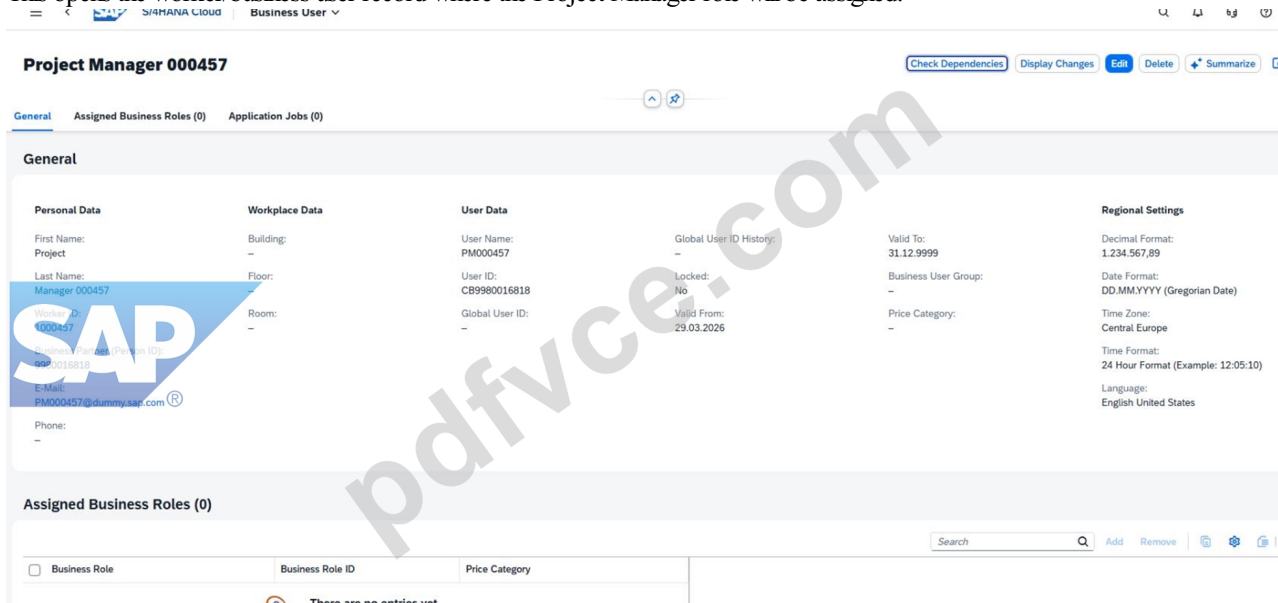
This opens the worker/business user record where the Project Manager role will be assigned.

S/4HANA Cloud | Business User ∨

Project Manager 000457

Check Dependencies | Display Changes | Edit | Delete | Summarize

General | Assigned Business Roles (0) | Application Jobs (0)

General

Personal Data

First Name:
Project

Last Name:
Manager 000457

Worker ID:
1000457

Business Partner (Person ID):
9980016818

E-Mail:
PM000457@dummy.sap.com

Phone:
–

Workplace Data

Building:
–

Floor:
–

Room:
–

User Data

User Name:
PM000457

User ID:
CB9980016818

Global User ID:
–

Global User ID History:
–

Locked:
No

Valid From:
29.03.2026

Valid To:
31.12.9999

Business User Group:
–

Price Category:
–

Regional Settings

Decimal Format:
1.234.567,89

Date Format:
DD.MM.YYYY (Gregorian Date)

Time Zone:
Central Europe

Time Format:
24 Hour Format (Example: 12:05:10)

Language:
English United States

Assigned Business Roles (0)

Search | Add | Remove

| Business Role | Business Role ID | Price Category |
|---|---|---|

There are no entries yet

SAP®

pdfvce.com